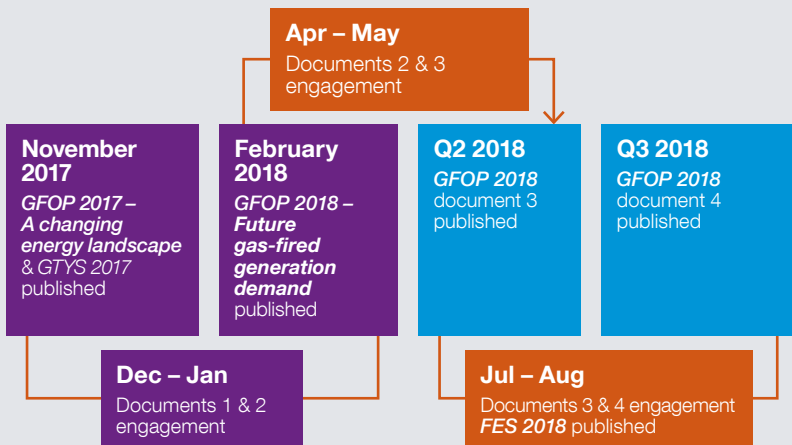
Apr – May
Documents 2 & 3 engagement

November 2017
GFOP 2017 – A changing energy landscape & GTYS 2017 published

February 2018
GFOP 2018 – Future gas-fired generation demand published

Q2 2018
GFOP 2018 document 3 published

Q3 2018
GFOP 2018 document 4 published

Dec – Jan
Documents 1 & 2 engagement

Jul – Aug
Documents 3 & 4 engagement
FES 2018 published